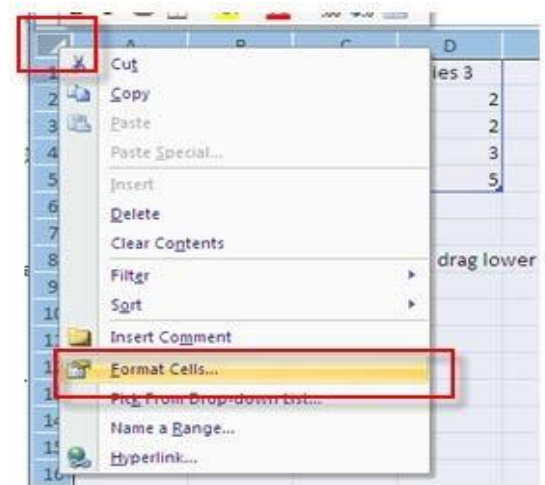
A
B
C
D
1
2
3
4
5
6
7
8
9
10
11
12
13
14
15
16
Cut
Copy
Paste
Paste Special...
Insert
Delete
Clear Contents
Filter
Sort
Insert Comment
Format Cells...
Pick From Drop-down List...
Name a Range...
Hyperlink...
ies 3
2
2
3
5
drag lower